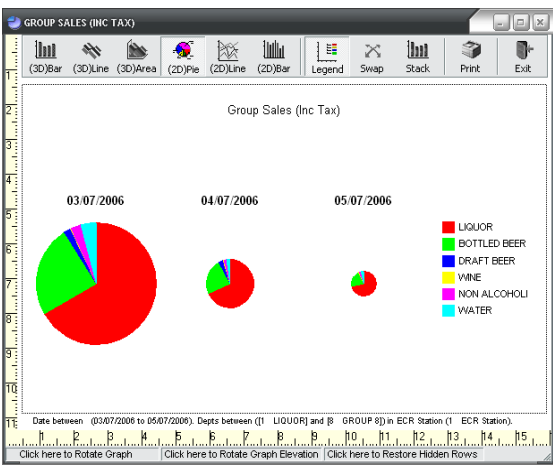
GROUP SALES (INC TAX)

(3D)Bar (3D)Line (3D)Area (2D)Pie (2D)Line (2D)Bar Legend Swap Stack Print Exit

Group Sales (Inc Tax)

03/07/2006 04/07/2006 05/07/2006

LIQUOR
BOTTLED BEER
DRAFT BEER
WINE
NON ALCOHOLI
WATER

Date between (03/07/2006 to 05/07/2006). Depts between ([1 LIQUOR] and [8 GROUP 8]) in ECR Station (1 ECR Station).

1 2 3 4 5 6 7 8 9 10 11

1 2 3 4 5 6 7 8 9 10 11 12 13 14 15

Click here to Rotate Graph | Click here to Rotate Graph Elevation | Click here to Restore Hidden Rows